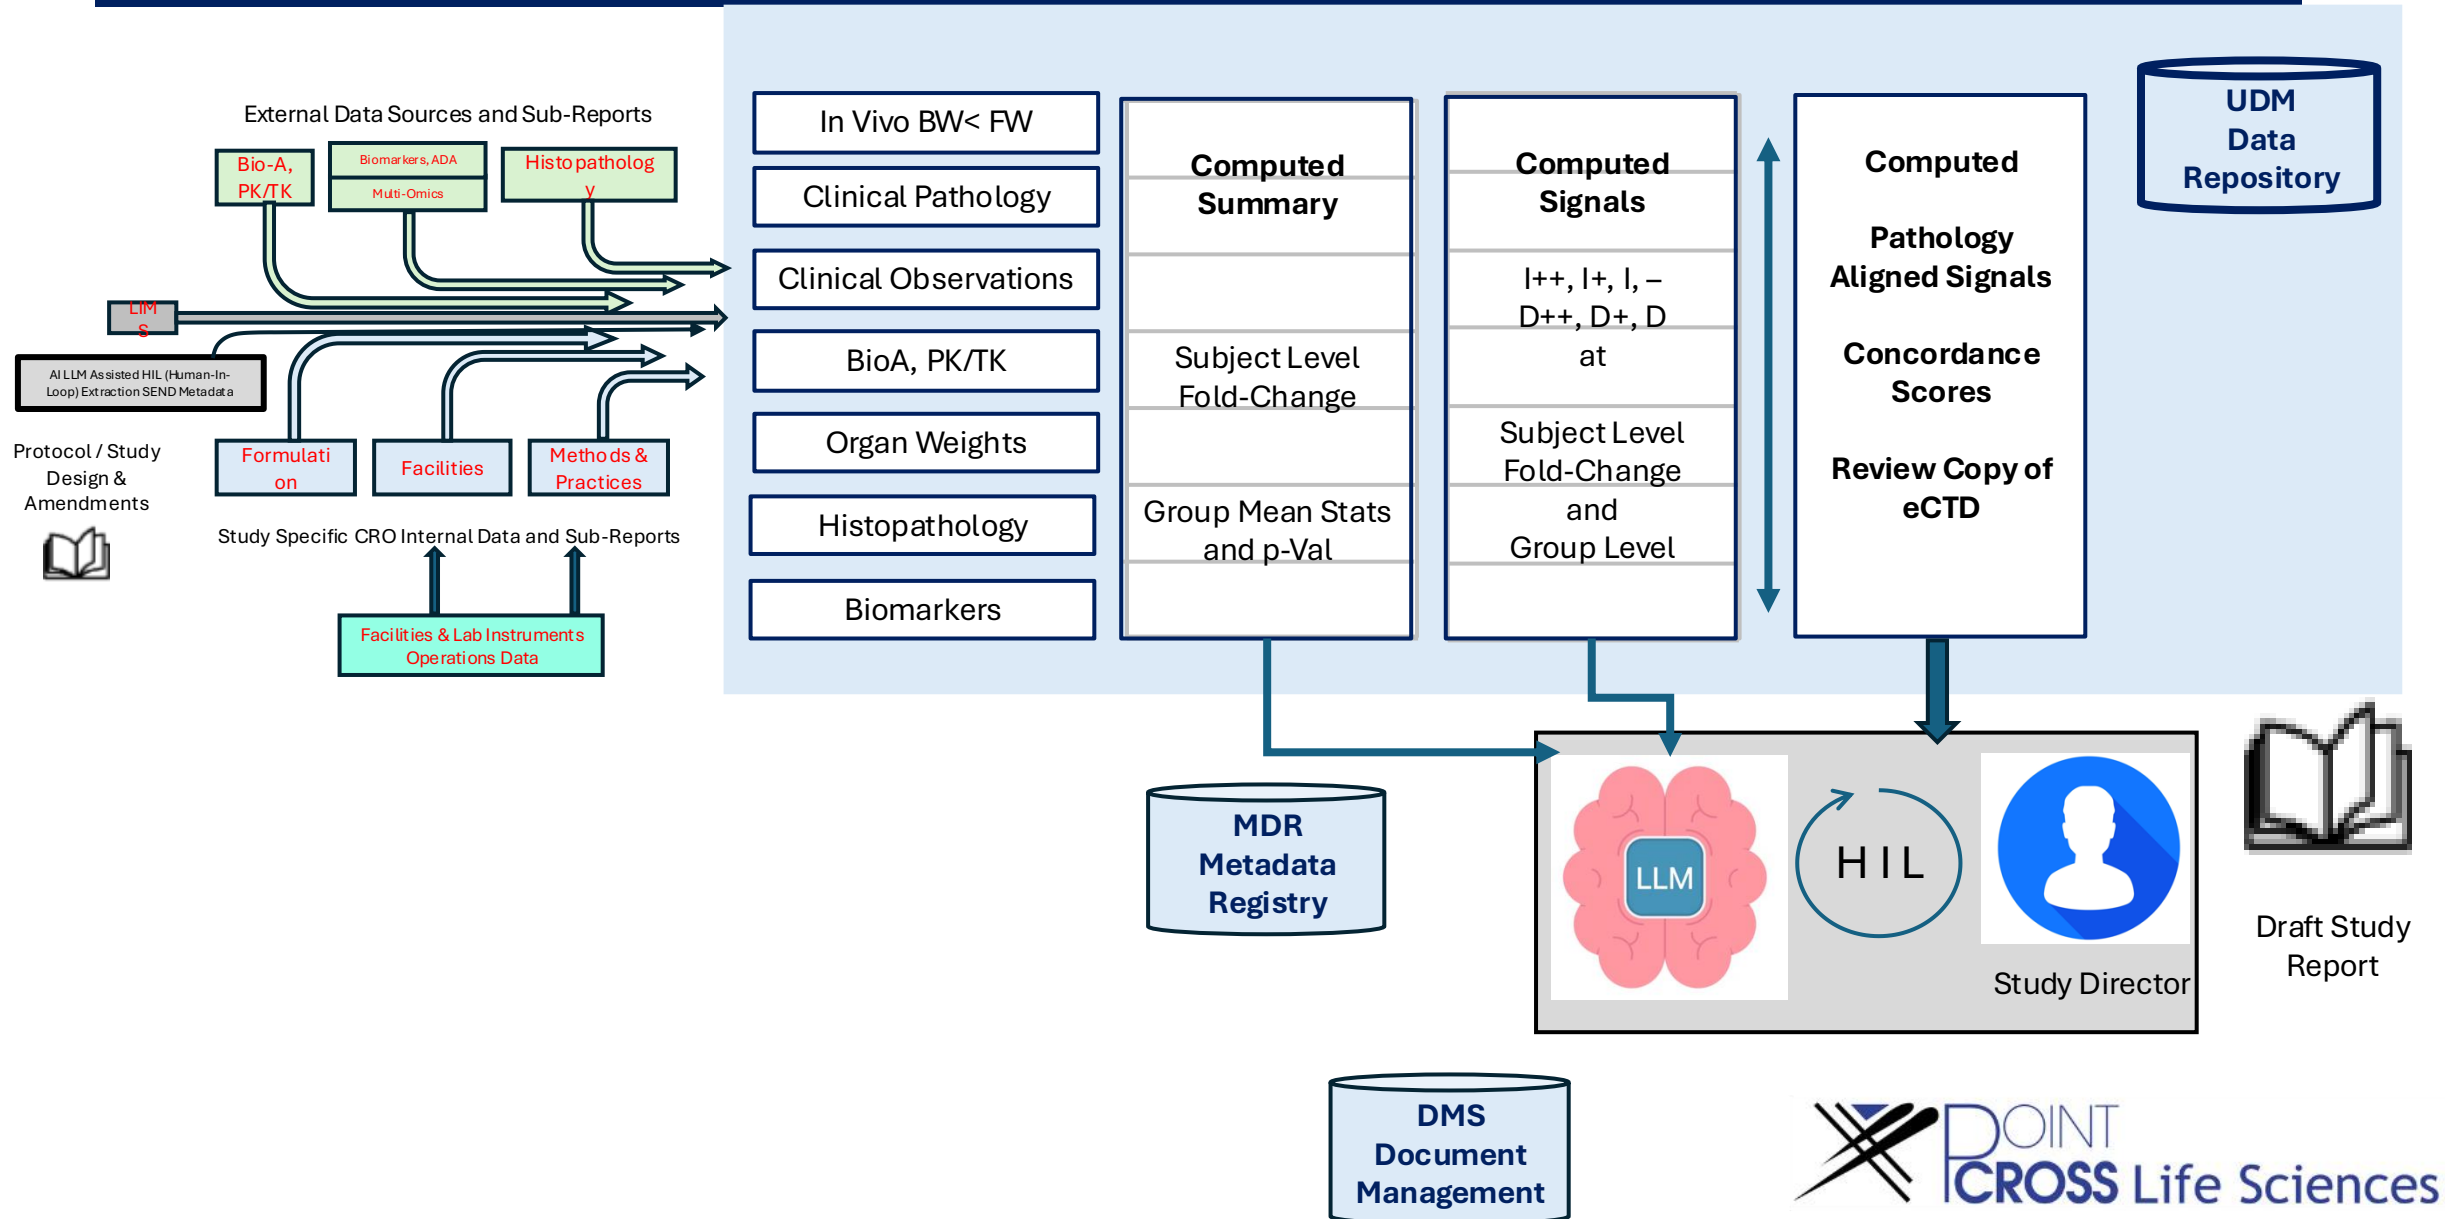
External Data Sources and Sub-Reports

Bio-A, PK/TK

Biomarkers, ADA

Multi-Omics

Histopatholog y

LIM S

AI LLM Assisted HIL (Human-In-Loop) Extraction SEND Metadata

Protocol / Study Design & Amendments

Formulati on

Facilities

Methods & Practices

Study Specific CRO Internal Data and Sub-Reports

Facilities & Lab Instruments Operations Data

In Vivo BW< FW

Clinical Pathology

Clinical Observations

BioA, PK/TK

Organ Weights

Histopathology

Biomarkers

Computed Summary

Subject Level Fold-Change

Group Mean Stats and p-Val

Computed Signals

I++, I+, I, – D++, D+, D at

Subject Level Fold-Change and Group Level

Computed

Pathology Aligned Signals

Concordance Scores

Review Copy of eCTD

UDM Data Repository

MDR Metadata Registry

LLM

HIL

Study Director

Draft Study Report

DMS Document Management

POINT CROSS Life Sciences